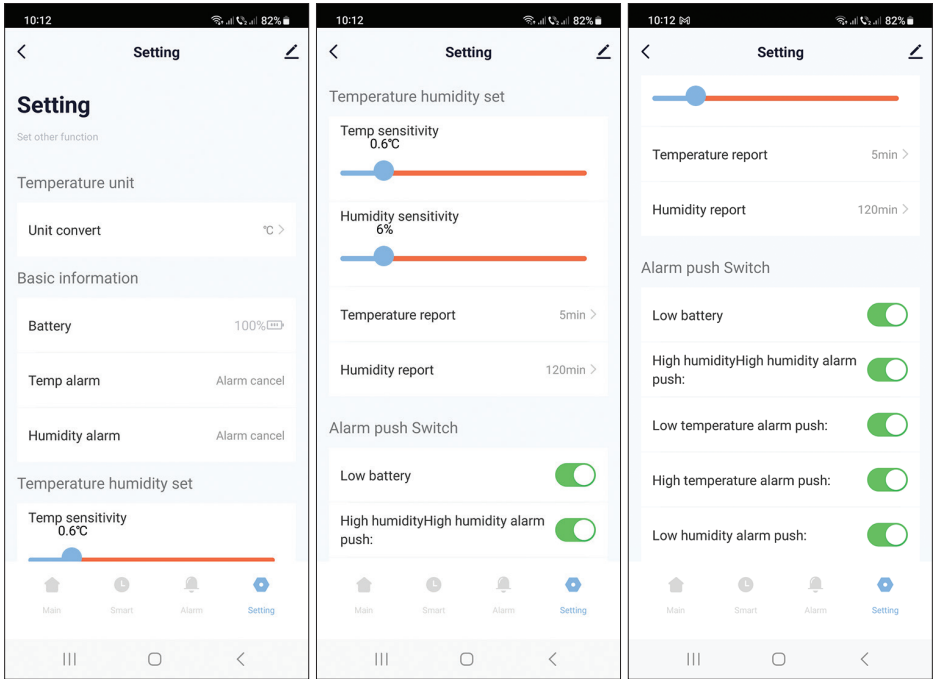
10:12 82%

Setting

Setting

Set other function

Temperature unit

Unit convert ℃

Basic information

Battery 100%

Temp alarm Alarm cancel

Humidity alarm Alarm cancel

Temperature humidity set

Temp sensitivity
0.6℃

Main Smart Alarm Setting

10:12 82%

Setting

Temperature humidity set

Temp sensitivity
0.6℃

Humidity sensitivity
6%

Temperature report 5min

Humidity report 120min

Alarm push Switch

Low battery

High humidityHigh humidity alarm push:

Main Smart Alarm Setting

10:12 82%

Setting

Temperature report 5min

Humidity report 120min

Alarm push Switch

Low battery

High humidityHigh humidity alarm push:

Low temperature alarm push:

High temperature alarm push:

Low humidity alarm push:

Main Smart Alarm Setting